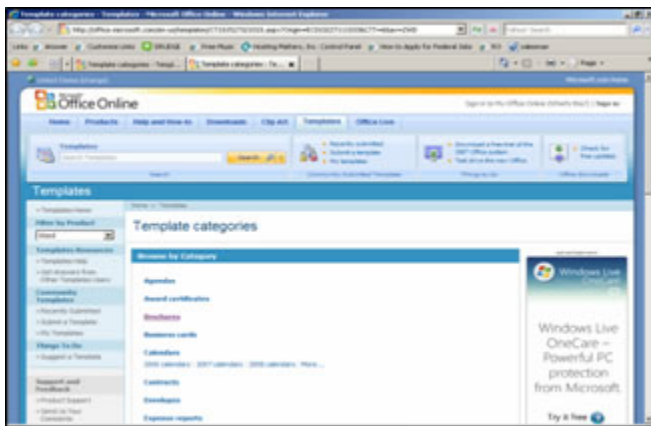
Template categories - Templates - Microsoft Office Online - Windows Internet Explorer

Office Online

Home | Products | Help and How-to | Downloads | Clip Art | Templates | Office Live

Templates

Search

Templates

Home > Templates

Template categories

Templates Home

Filter by Product

Word

Templates Resources

Templates Help

Community Templates

Recently Submitted

Submit a Template

My Templates

Things To Do

Support and Feedback

Product Support

Browse by Category

Agendas

Award certificates

Brochures

Business cards

Calendars

2008 calendars | 2007 calendars | 2006 calendars | More...

Contracts

Envelopes

Expense reports

Windows Live OneCare

Windows Live OneCare – Powerful PC protection from Microsoft.

Try it free